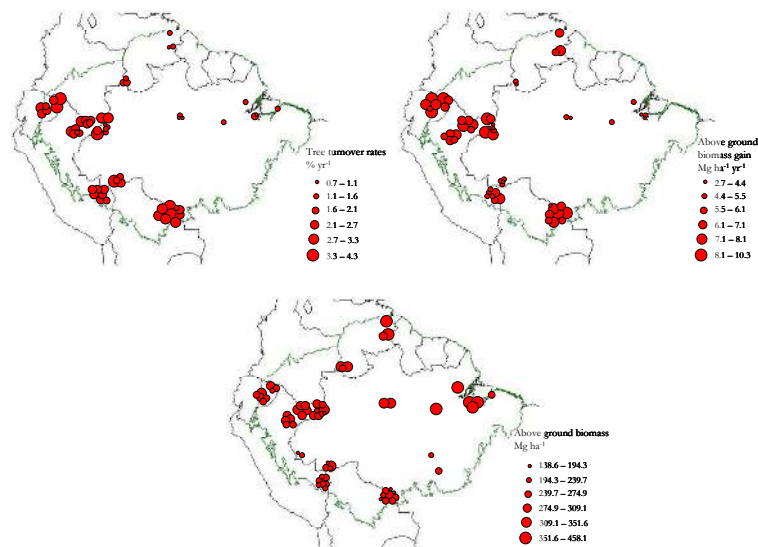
Tree turnover rates
% yr$^{-1}$
0.7 – 1.1
1.1 – 1.6
1.6 – 2.1
2.1 – 2.7
2.7 – 3.3
3.3 – 4.3

Above ground biomass gain
Mg ha$^{-1}$ yr$^{-1}$
2.7 – 4.4
4.4 – 5.5
5.5 – 6.1
6.1 – 7.1
7.1 – 8.1
8.1 – 10.3

Above ground biomass
Mg ha$^{-1}$
138.6 – 194.3
194.3 – 239.7
239.7 – 274.9
274.9 – 309.1
309.1 – 351.6
351.6 – 458.1